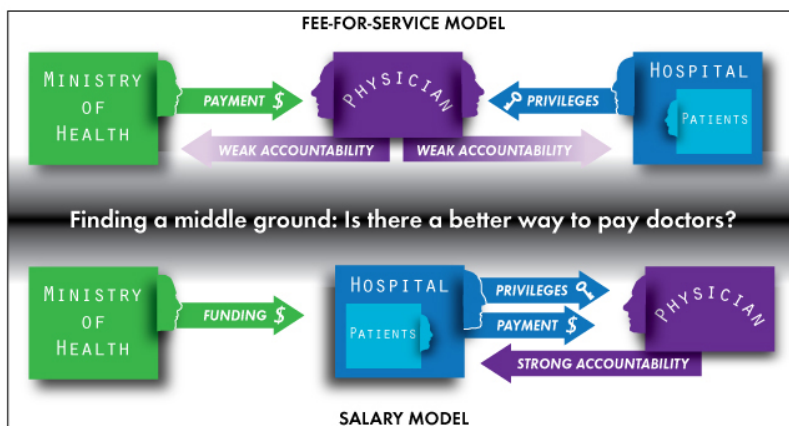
FEE-FOR-SERVICE MODEL

MINISTRY OF HEALTH

PAYMENT $

PHYSICIAN

PRIVILEGES

HOSPITAL

PATIENTS

WEAK ACCOUNTABILITY

WEAK ACCOUNTABILITY

Finding a middle ground: Is there a better way to pay doctors?

MINISTRY OF HEALTH

FUNDING $

HOSPITAL

PATIENTS

PRIVILEGES

PAYMENT $

PHYSICIAN

STRONG ACCOUNTABILITY

SALARY MODEL